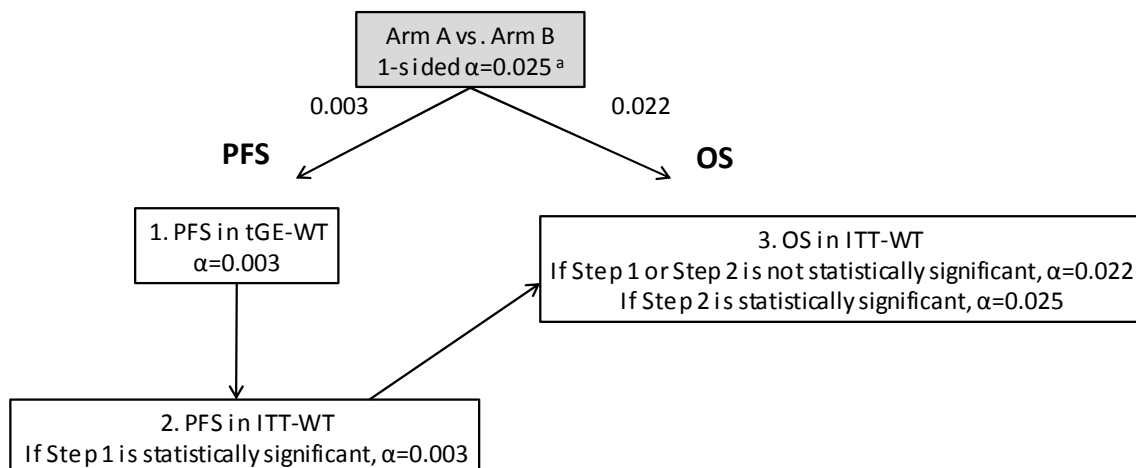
Arm A vs. Arm B
1-sided α=0.025 $^a$

0.003

0.022

PFS

OS

1. PFS in tGE-WT
α=0.003

3. OS in ITT-WT
If Step 1 or Step 2 is not statistically significant, α=0.022
If Step 2 is statistically significant, α=0.025

2. PFS in ITT-WT
If Step 1 is statistically significant, α=0.003